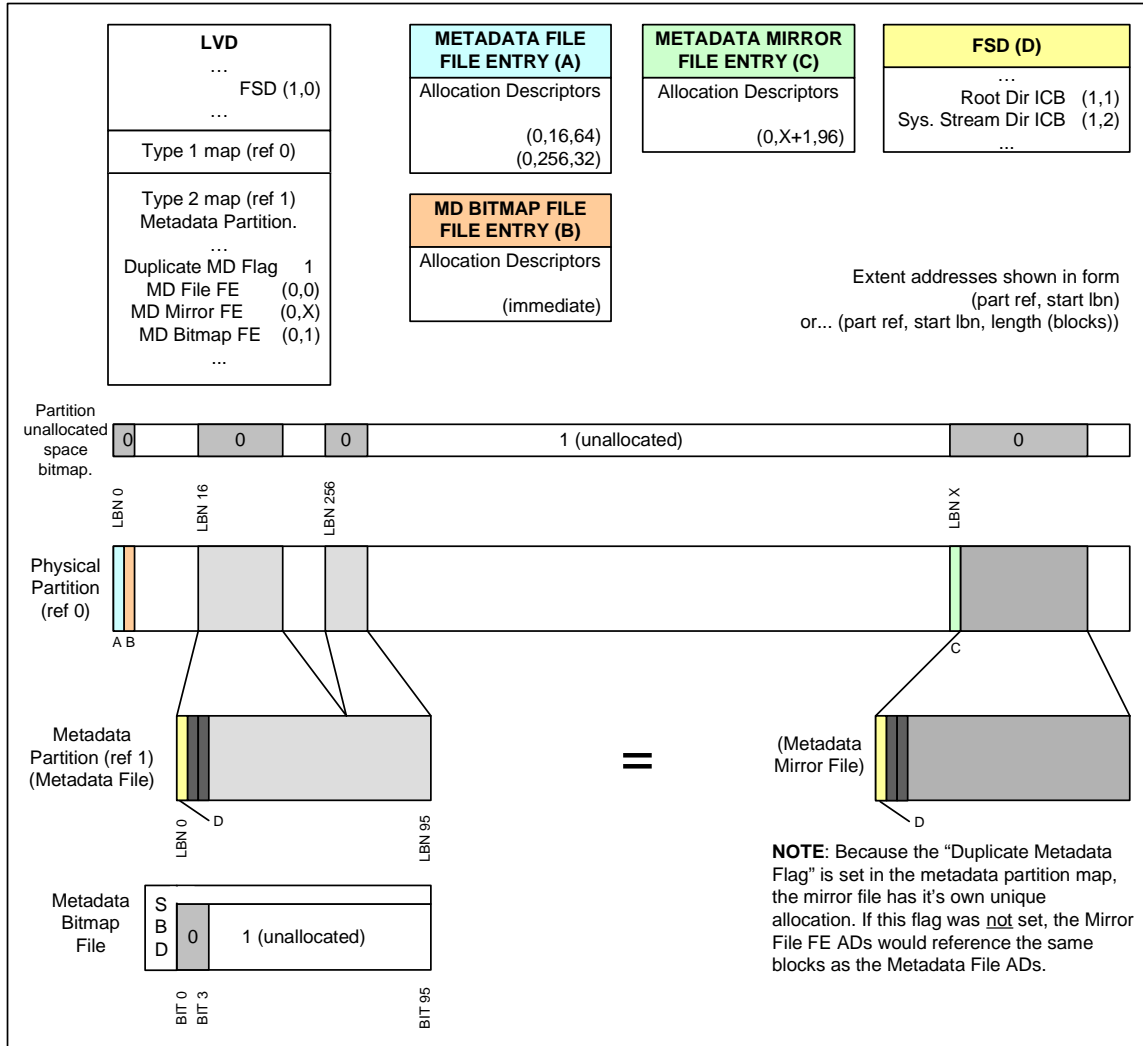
LVD
…
FSD (1,0)
…

Type 1 map (ref 0)

Type 2 map (ref 1)
Metadata Partition.
…
Duplicate MD Flag 1
MD File FE (0,0)
MD Mirror FE (0,X)
MD Bitmap FE (0,1)
...

METADATA FILE FILE ENTRY (A)
Allocation Descriptors
(0,16,64)
(0,256,32)

MD BITMAP FILE FILE ENTRY (B)
Allocation Descriptors
(immediate)

METADATA MIRROR FILE ENTRY (C)
Allocation Descriptors
(0,X+1,96)

FSD (D)
…
Root Dir ICB (1,1)
Sys. Stream Dir ICB (1,2)
...

Extent addresses shown in form
(part ref, start lbn)
or... (part ref, start lbn, length (blocks))

Partition unallocated space bitmap.

| 0 | | 0 | | 0 | 1 (unallocated) | 0 | |
|---|---|---|---|---|---|---|---|

LBN 0
LBN 16
LBN 256
LBN X

Physical Partition (ref 0)

A B
C

Metadata Partition (ref 1) (Metadata File)

D
LBN 0
LBN 95

=

(Metadata Mirror File)

D

NOTE: Because the “Duplicate Metadata Flag” is set in the metadata partition map, the mirror file has it’s own unique allocation. If this flag was not set, the Mirror File FE ADs would reference the same blocks as the Metadata File ADs.

Metadata Bitmap File

S
B
D

0
1 (unallocated)

BIT 0
BIT 3
BIT 95